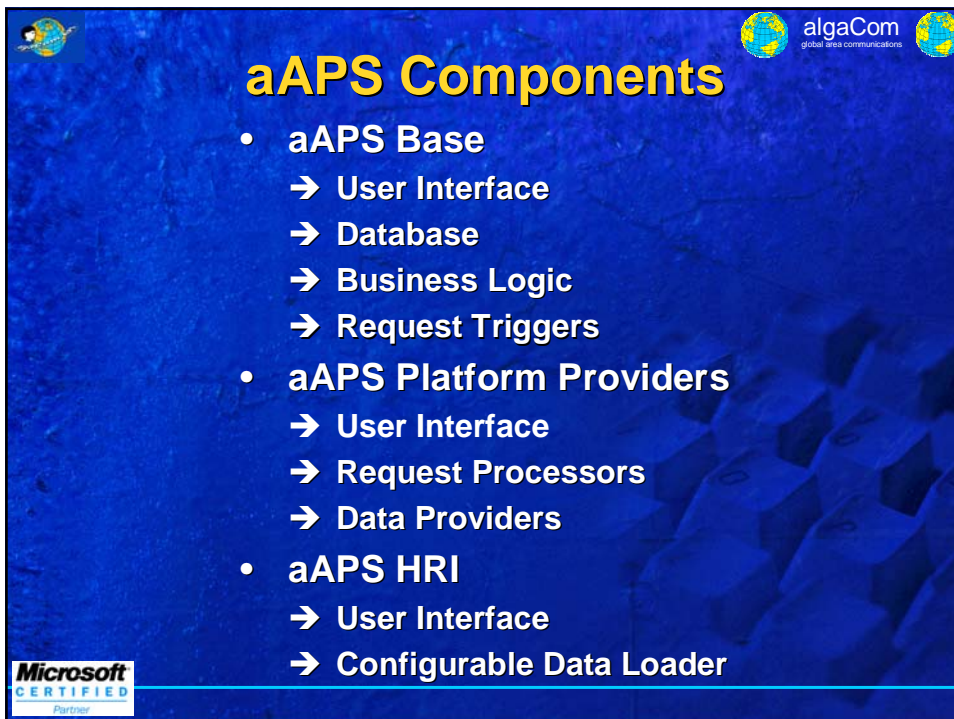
algaCom
global area communications

aAPS Components

- aAPS Base
  - ➔ User Interface
  - ➔ Database
  - ➔ Business Logic
  - ➔ Request Triggers
- aAPS Platform Providers
  - ➔ User Interface
  - ➔ Request Processors
  - ➔ Data Providers
- aAPS HRI
  - ➔ User Interface
  - ➔ Configurable Data Loader

Microsoft CERTIFIED Partner